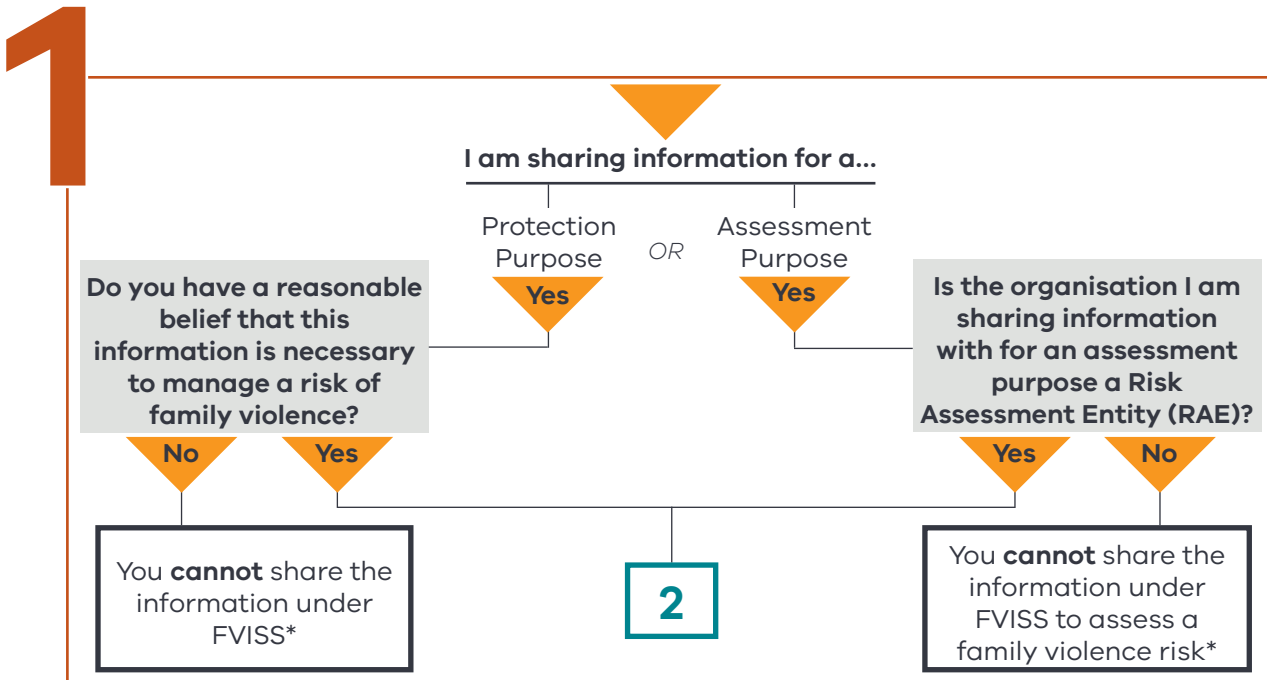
1

I am sharing information for a...

Protection Purpose

OR

Assessment Purpose

Yes

Yes

Do you have a reasonable belief that this information is necessary to manage a risk of family violence?

Is the organisation I am sharing information with for an assessment purpose a Risk Assessment Entity (RAE)?

No

Yes

Yes

No

You **cannot** share the information under FVISS*

2

You **cannot** share the information under FVISS to assess a family violence risk*